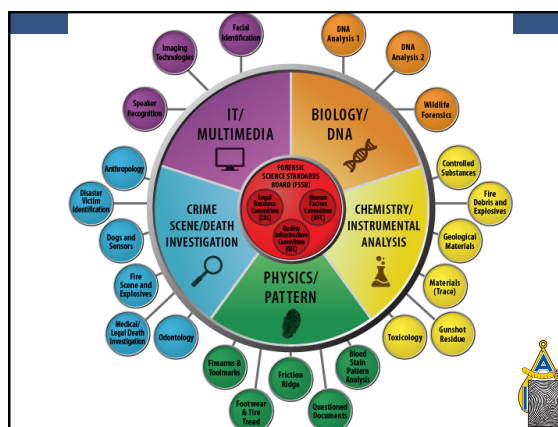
Facial Identification

Imaging Technologies

Speaker Recognition

DNA Analysis 1

DNA Analysis 2

Wildlife Forensics

IT/ MULTIMEDIA

BIOLOGY/ DNA

FORENSIC SCIENCE STANDARDS BOARD (FSSB)

Legal Resource Committee (LRC)

Human Factors Committee (HFC)

Quality Infrastructure Committee (QIC)

Controlled Substances

Fire Debris and Explosives

Geological Materials

Materials (Trace)

Gunshot Residue

Toxicology

CHEMISTRY/ INSTRUMENTAL ANALYSIS

Anthropology

Disaster Victim Identification

Dogs and Sensors

Fire Scene and Explosives

Medical/ Legal Death Investigation

Odontology

CRIME SCENE/DEATH INVESTIGATION

PHYSICS/ PATTERN

Firearms & Toolmarks

Footwear & Tire Tread

Friction Ridge

Questioned Documents

Blood Stain Pattern Analysis